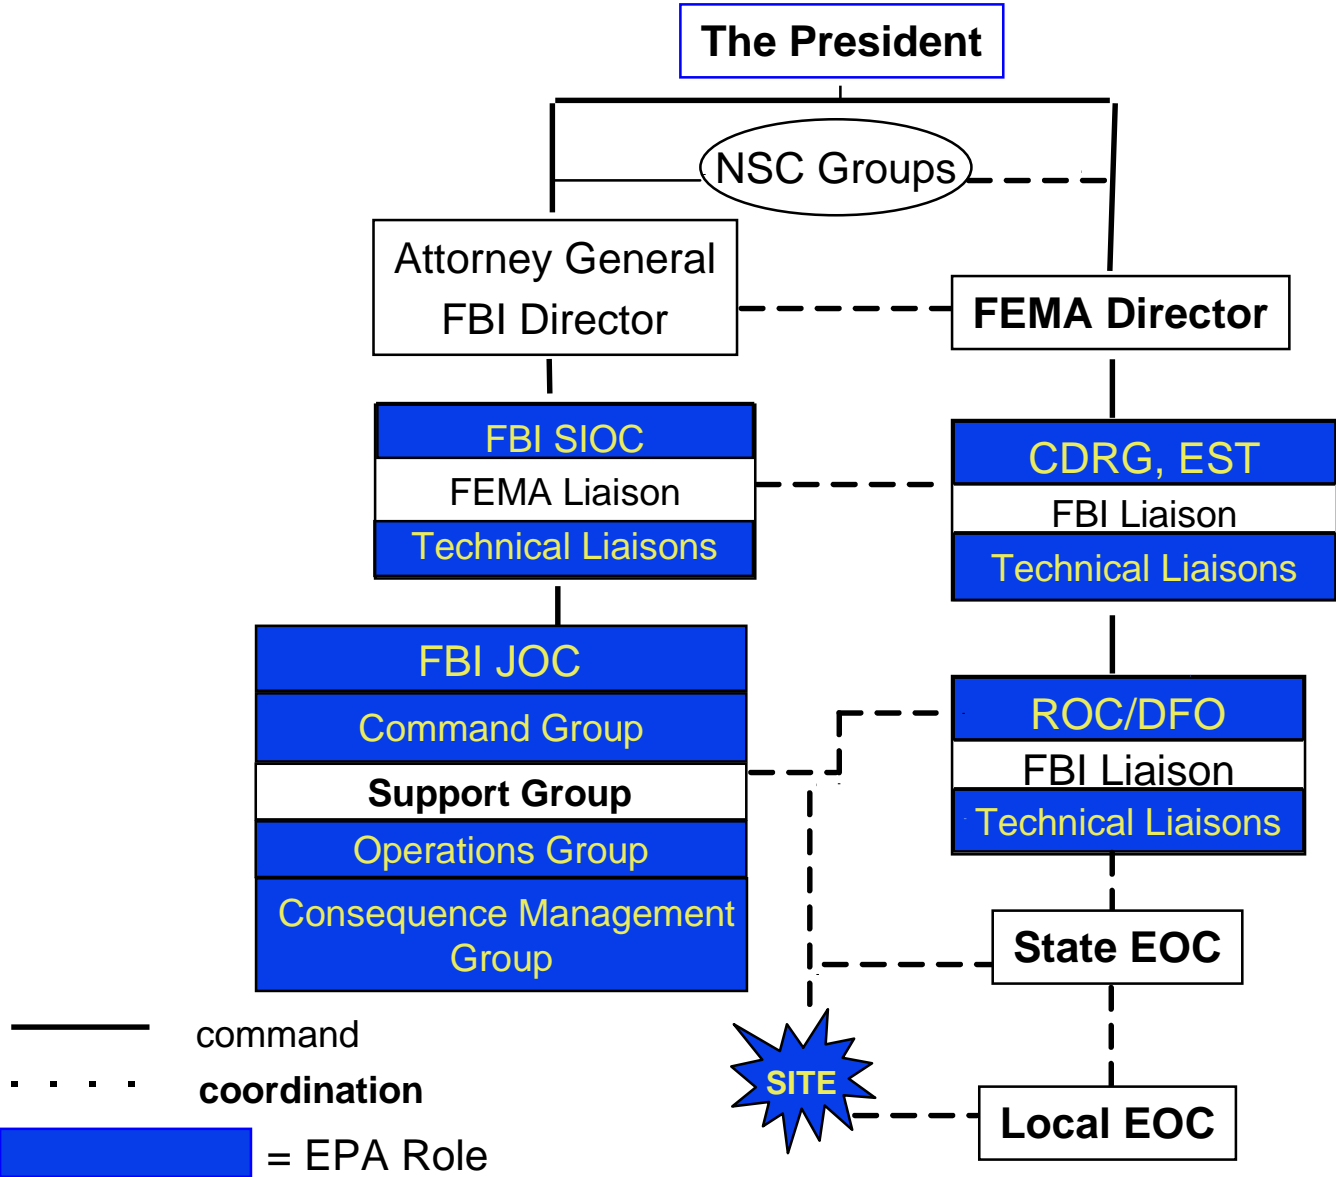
The President

NSC Groups

Attorney General
FBI Director

FEMA Director

FBI SIOC
FEMA Liaison
Technical Liaisons

CDRG, EST
FBI Liaison
Technical Liaisons

FBI JOC
Command Group
Support Group
Operations Group
Consequence Management Group

ROC/DFO
FBI Liaison
Technical Liaisons

State EOC

SITE

Local EOC

command
coordination
= EPA Role